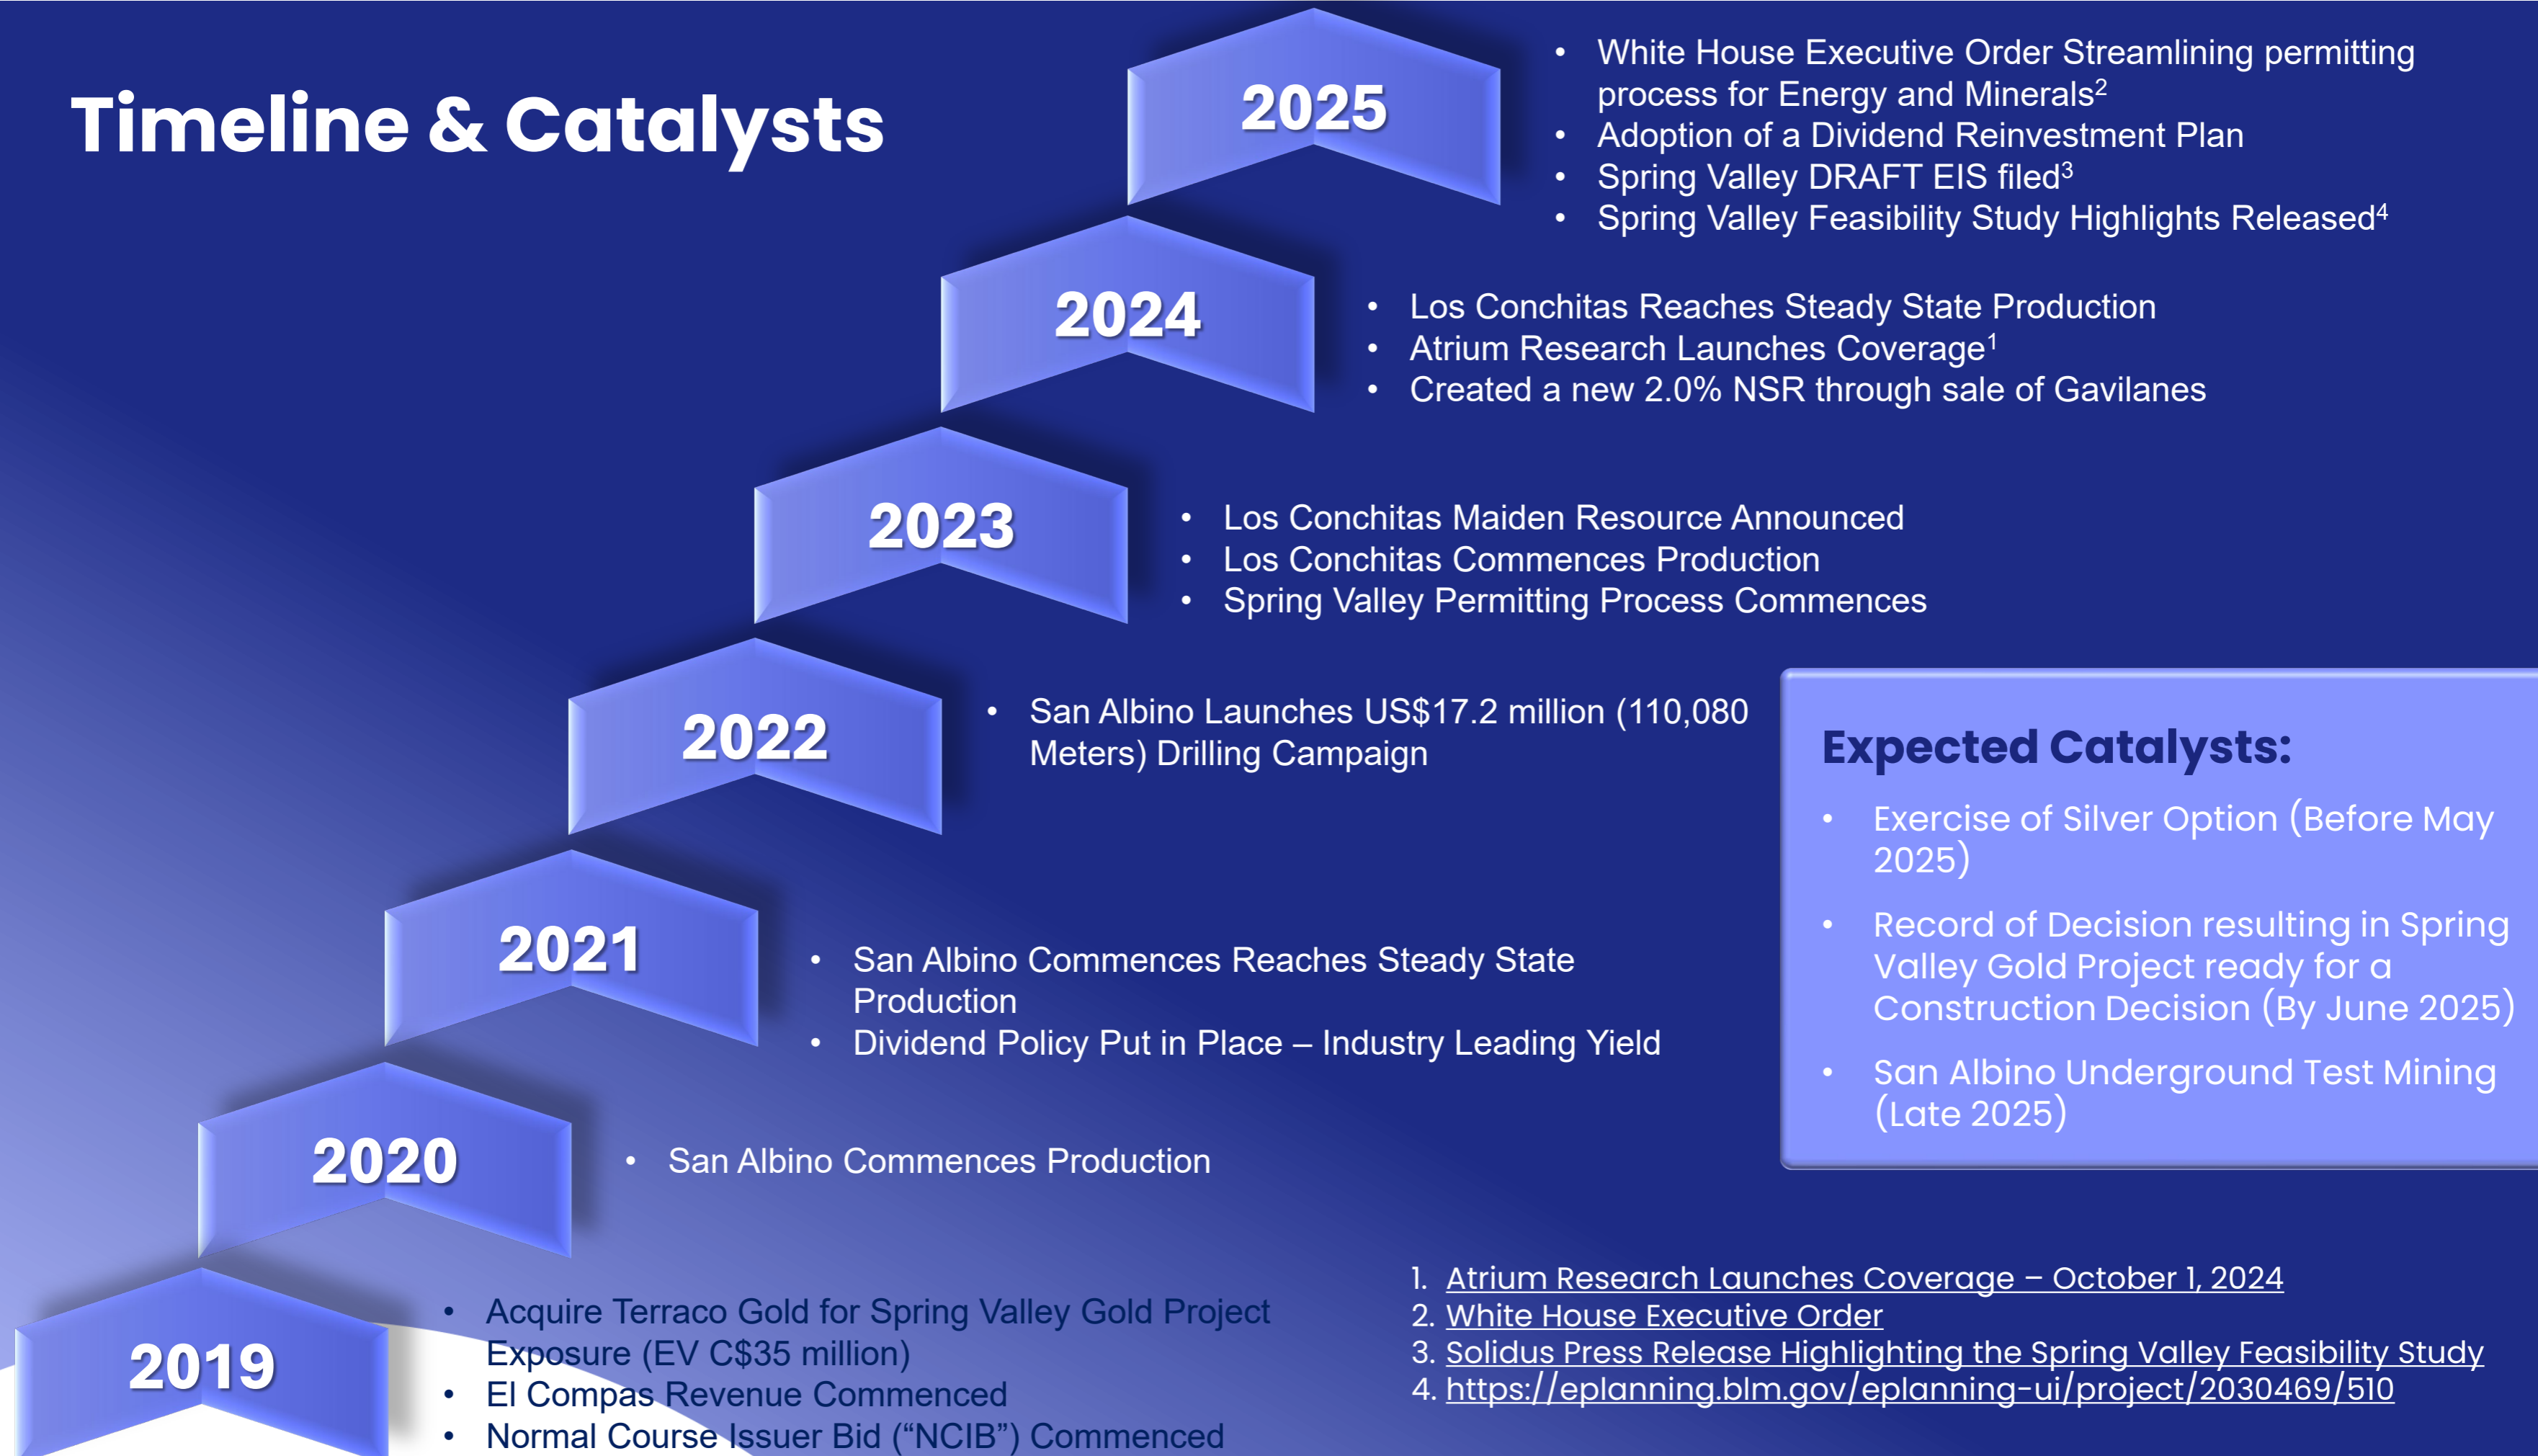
Timeline & Catalysts

2025

- White House Executive Order Streamlining permitting process for Energy and Minerals$^2$
- Adoption of a Dividend Reinvestment Plan
- Spring Valley DRAFT EIS filed$^3$
- Spring Valley Feasibility Study Highlights Released$^4$

2024

- Los Conchitas Reaches Steady State Production
- Atrium Research Launches Coverage$^1$
- Created a new 2.0% NSR through sale of Gavilanes

2023

- Los Conchitas Maiden Resource Announced
- Los Conchitas Commences Production
- Spring Valley Permitting Process Commences

2022

- San Albino Launches US$17.2 million (110,080 Meters) Drilling Campaign

2021

- San Albino Commences Reaches Steady State Production
- Dividend Policy Put in Place – Industry Leading Yield

2020

- San Albino Commences Production

2019

- Acquire Terraco Gold for Spring Valley Gold Project Exposure (EV C$35 million)
- El Compas Revenue Commenced
- Normal Course Issuer Bid ("NCIB") Commenced

Expected Catalysts:

- Exercise of Silver Option (Before May 2025)
- Record of Decision resulting in Spring Valley Gold Project ready for a Construction Decision (By June 2025)
- San Albino Underground Test Mining (Late 2025)

1. Atrium Research Launches Coverage – October 1, 2024
2. White House Executive Order
3. Solidus Press Release Highlighting the Spring Valley Feasibility Study
4. https://eplanning.blm.gov/eplanning-ui/project/2030469/510